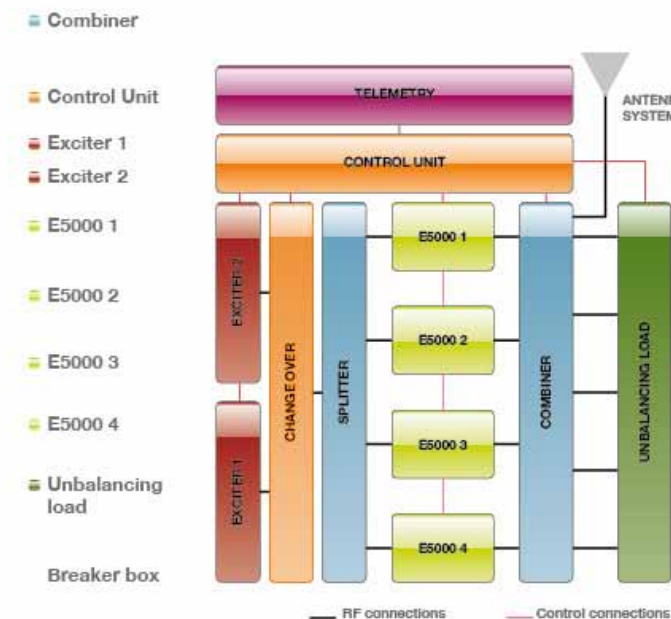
Combiner

Control Unit

Exciter 1

Exciter 2

E5000 1

E5000 2

E5000 3

E5000 4

Unbalancing load

Breaker box

TELEMETRY

ANTENN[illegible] SYSTEM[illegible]

CONTROL UNIT

EXCITER 2

EXCITER 1

CHANGE OVER

SPLITTER

E5000 1

E5000 2

E5000 3

E5000 4

COMBINER

UNBALANCING LOAD

RF connections

Control connections